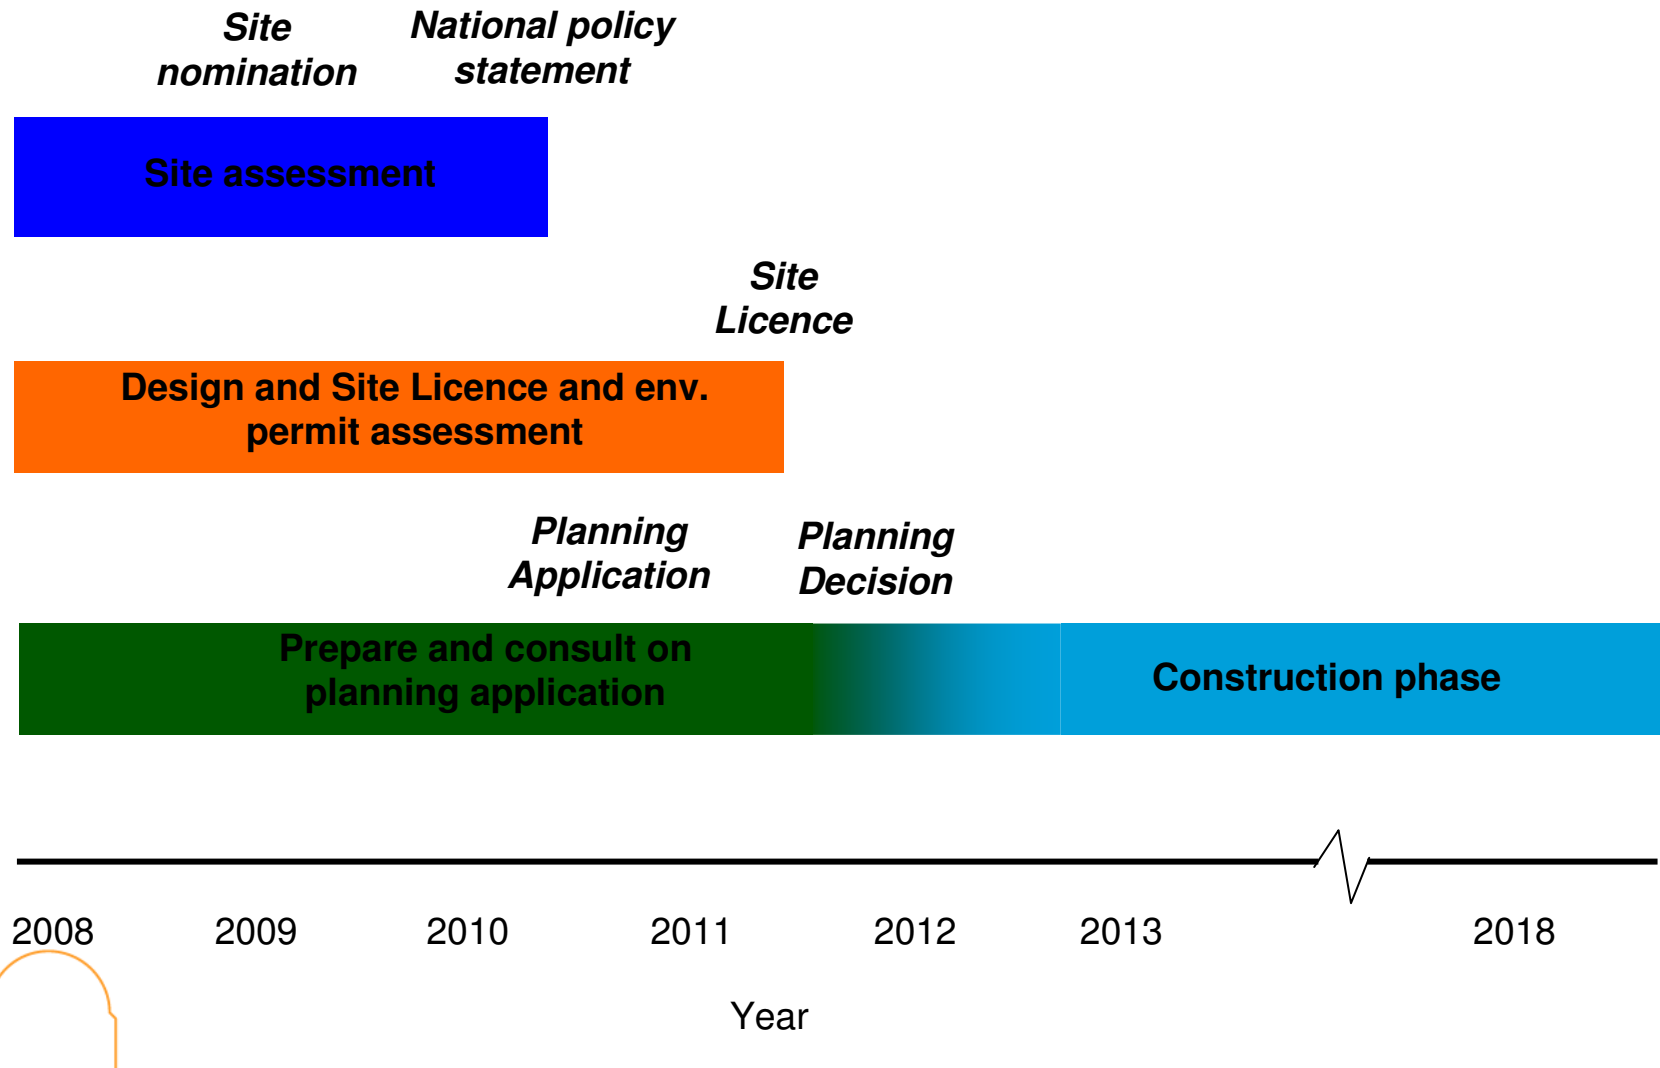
Site nomination

National policy statement

Site assessment

Site Licence

Design and Site Licence and env. permit assessment

Planning Application

Planning Decision

Prepare and consult on planning application

Construction phase

2008 2009 2010 2011 2012 2013 2018

Year